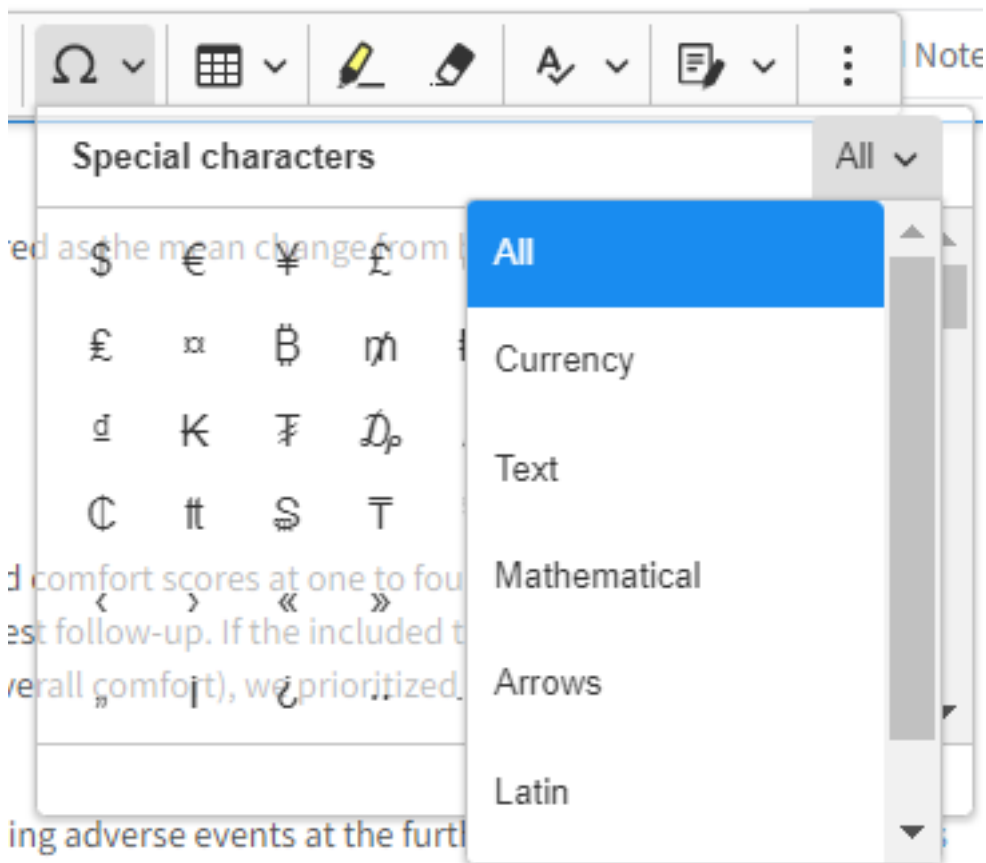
Ω

Note

Special characters

All

red as the mean change from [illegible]

$ € ¥ £

₤ ¤ ₿ ₥

₫ ₭ ₮ ₯

₵ ₶ ₷ ₸

d comfort scores at one to fou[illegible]

‹ › « »

est follow-up. If the included t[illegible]

verall comfort), we prioritized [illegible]

„ ¡ ¿ ‥

All

Currency

Text

Mathematical

Arrows

Latin

ing adverse events at the furth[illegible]